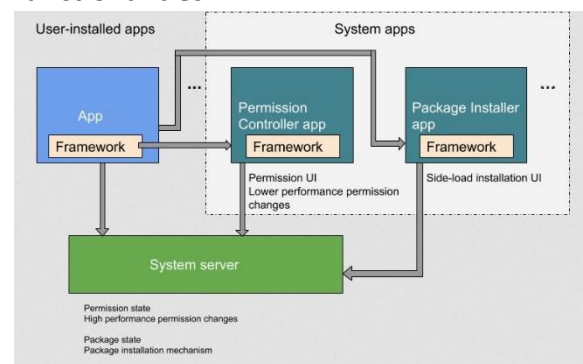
User-installed apps

System apps

App

Framework

...

Permission Controller app

Framework

Permission UI
Lower performance permission changes

Package Installer app

Framework

Side-load installation UI

...

System server

Permission state
High performance permission changes

Package state
Package installation mechanism